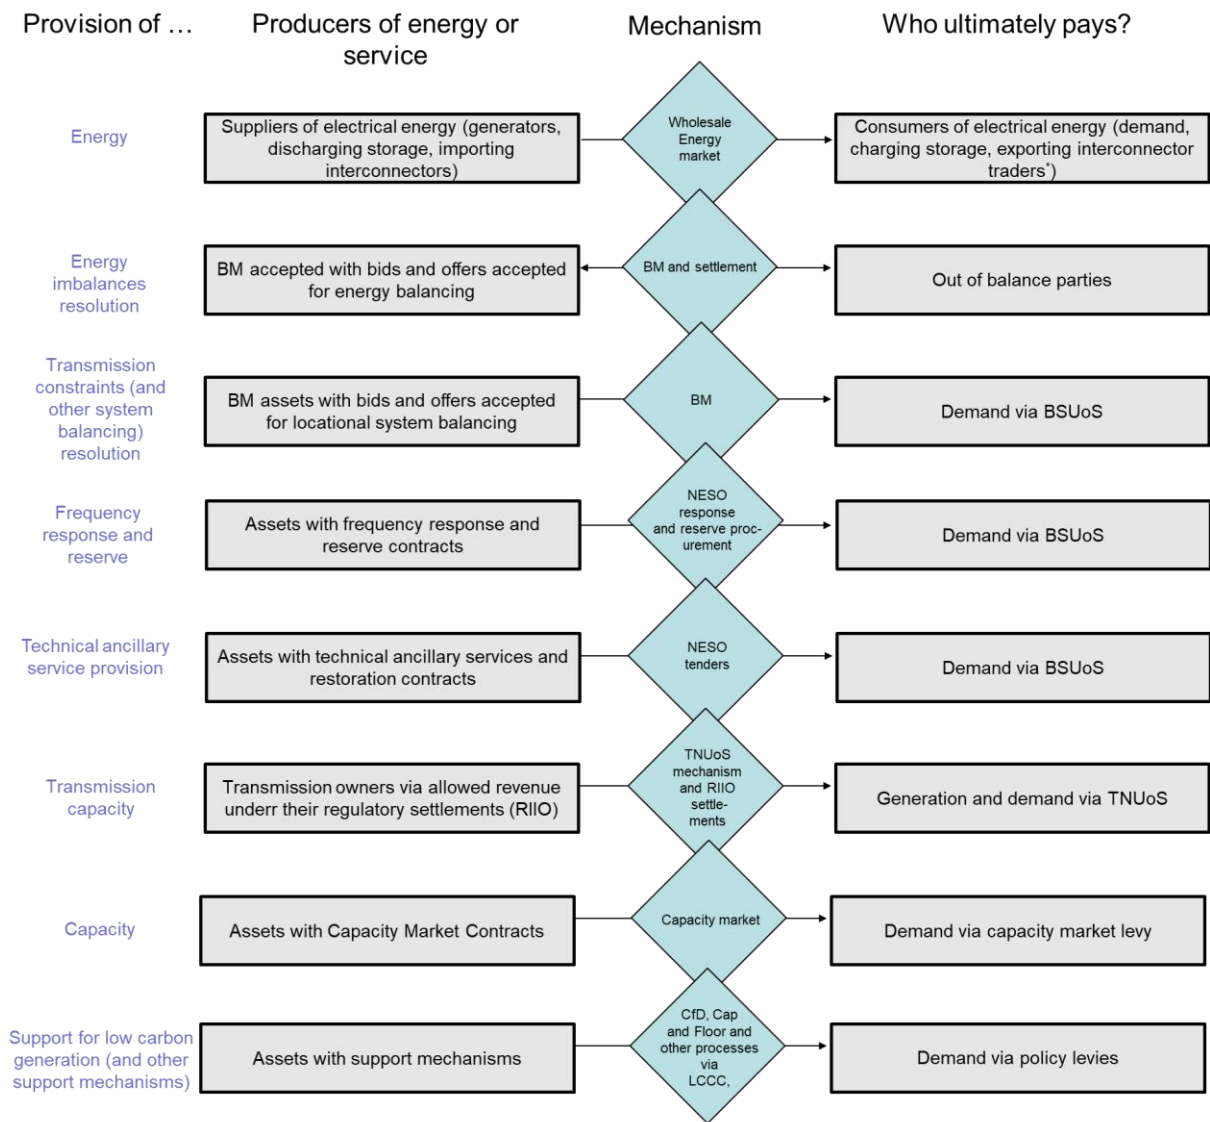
| Provision of … | Producers of energy or service | Mechanism | Who ultimately pays? |
|---|---|---|---|
| Energy | Suppliers of electrical energy (generators, discharging storage, importing interconnectors) | Wholesale Energy market | Consumers of electrical energy (demand, charging storage, exporting interconnector traders*) |
| Energy imbalances resolution | BM accepted with bids and offers accepted for energy balancing | BM and settlement | Out of balance parties |
| Transmission constraints (and other system balancing) resolution | BM assets with bids and offers accepted for locational system balancing | BM | Demand via BSUoS |
| Frequency response and reserve | Assets with frequency response and reserve contracts | NESO response and reserve procurement | Demand via BSUoS |
| Technical ancillary service provision | Assets with technical ancillary services and restoration contracts | NESO tenders | Demand via BSUoS |
| Transmission capacity | Transmission owners via allowed revenue underr their regulatory settlements (RIIO) | TNUoS mechanism and RIIO settlements | Generation and demand via TNUoS |
| Capacity | Assets with Capacity Market Contracts | Capacity market | Demand via capacity market levy |
| Support for low carbon generation (and other support mechanisms) | Assets with support mechanisms | CfD, Cap and Floor and other processes via LCCC, | Demand via policy levies |